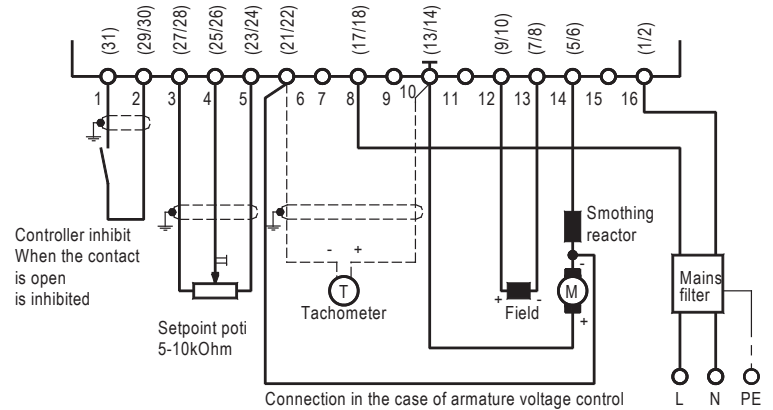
(31) (29/30) (27/28) (25/26) (23/24) (21/22) (17/18) (13/14) (9/10) (7/8) (5/6) (1/2)

1 2 3 4 5 6 7 8 9 10 11 12 13 14 15 16

Controller inhibit When the contact is open is inhibited

Setpoint poti 5-10kOhm

- +

T

Tachometer

Smothing reactor

-

M

+

+ -

Field

Mains filter

L N PE

Connection in the case of armature voltage control